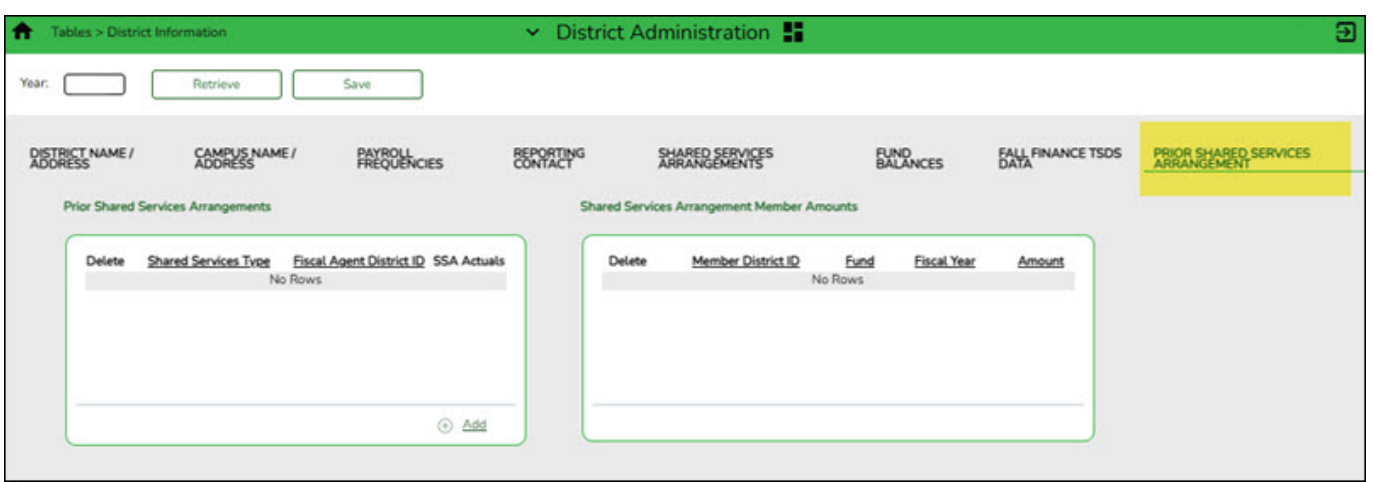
Tables > District Information

District Administration

Year:

Retrieve

Save

DISTRICT NAME / ADDRESS

CAMPUS NAME / ADDRESS

PAYROLL FREQUENCIES

REPORTING CONTACT

SHARED SERVICES ARRANGEMENTS

FUND BALANCES

FALL FINANCE TSDS DATA

PRIOR SHARED SERVICES ARRANGEMENT

Prior Shared Services Arrangements

| Delete | Shared Services Type | Fiscal Agent District ID | SSA Actuals |
|---|---|---|---|
| No Rows | | | |

Add

Shared Services Arrangement Member Amounts

| Delete | Member District ID | Fund | Fiscal Year | Amount |
|---|---|---|---|---|
| No Rows | | | | |